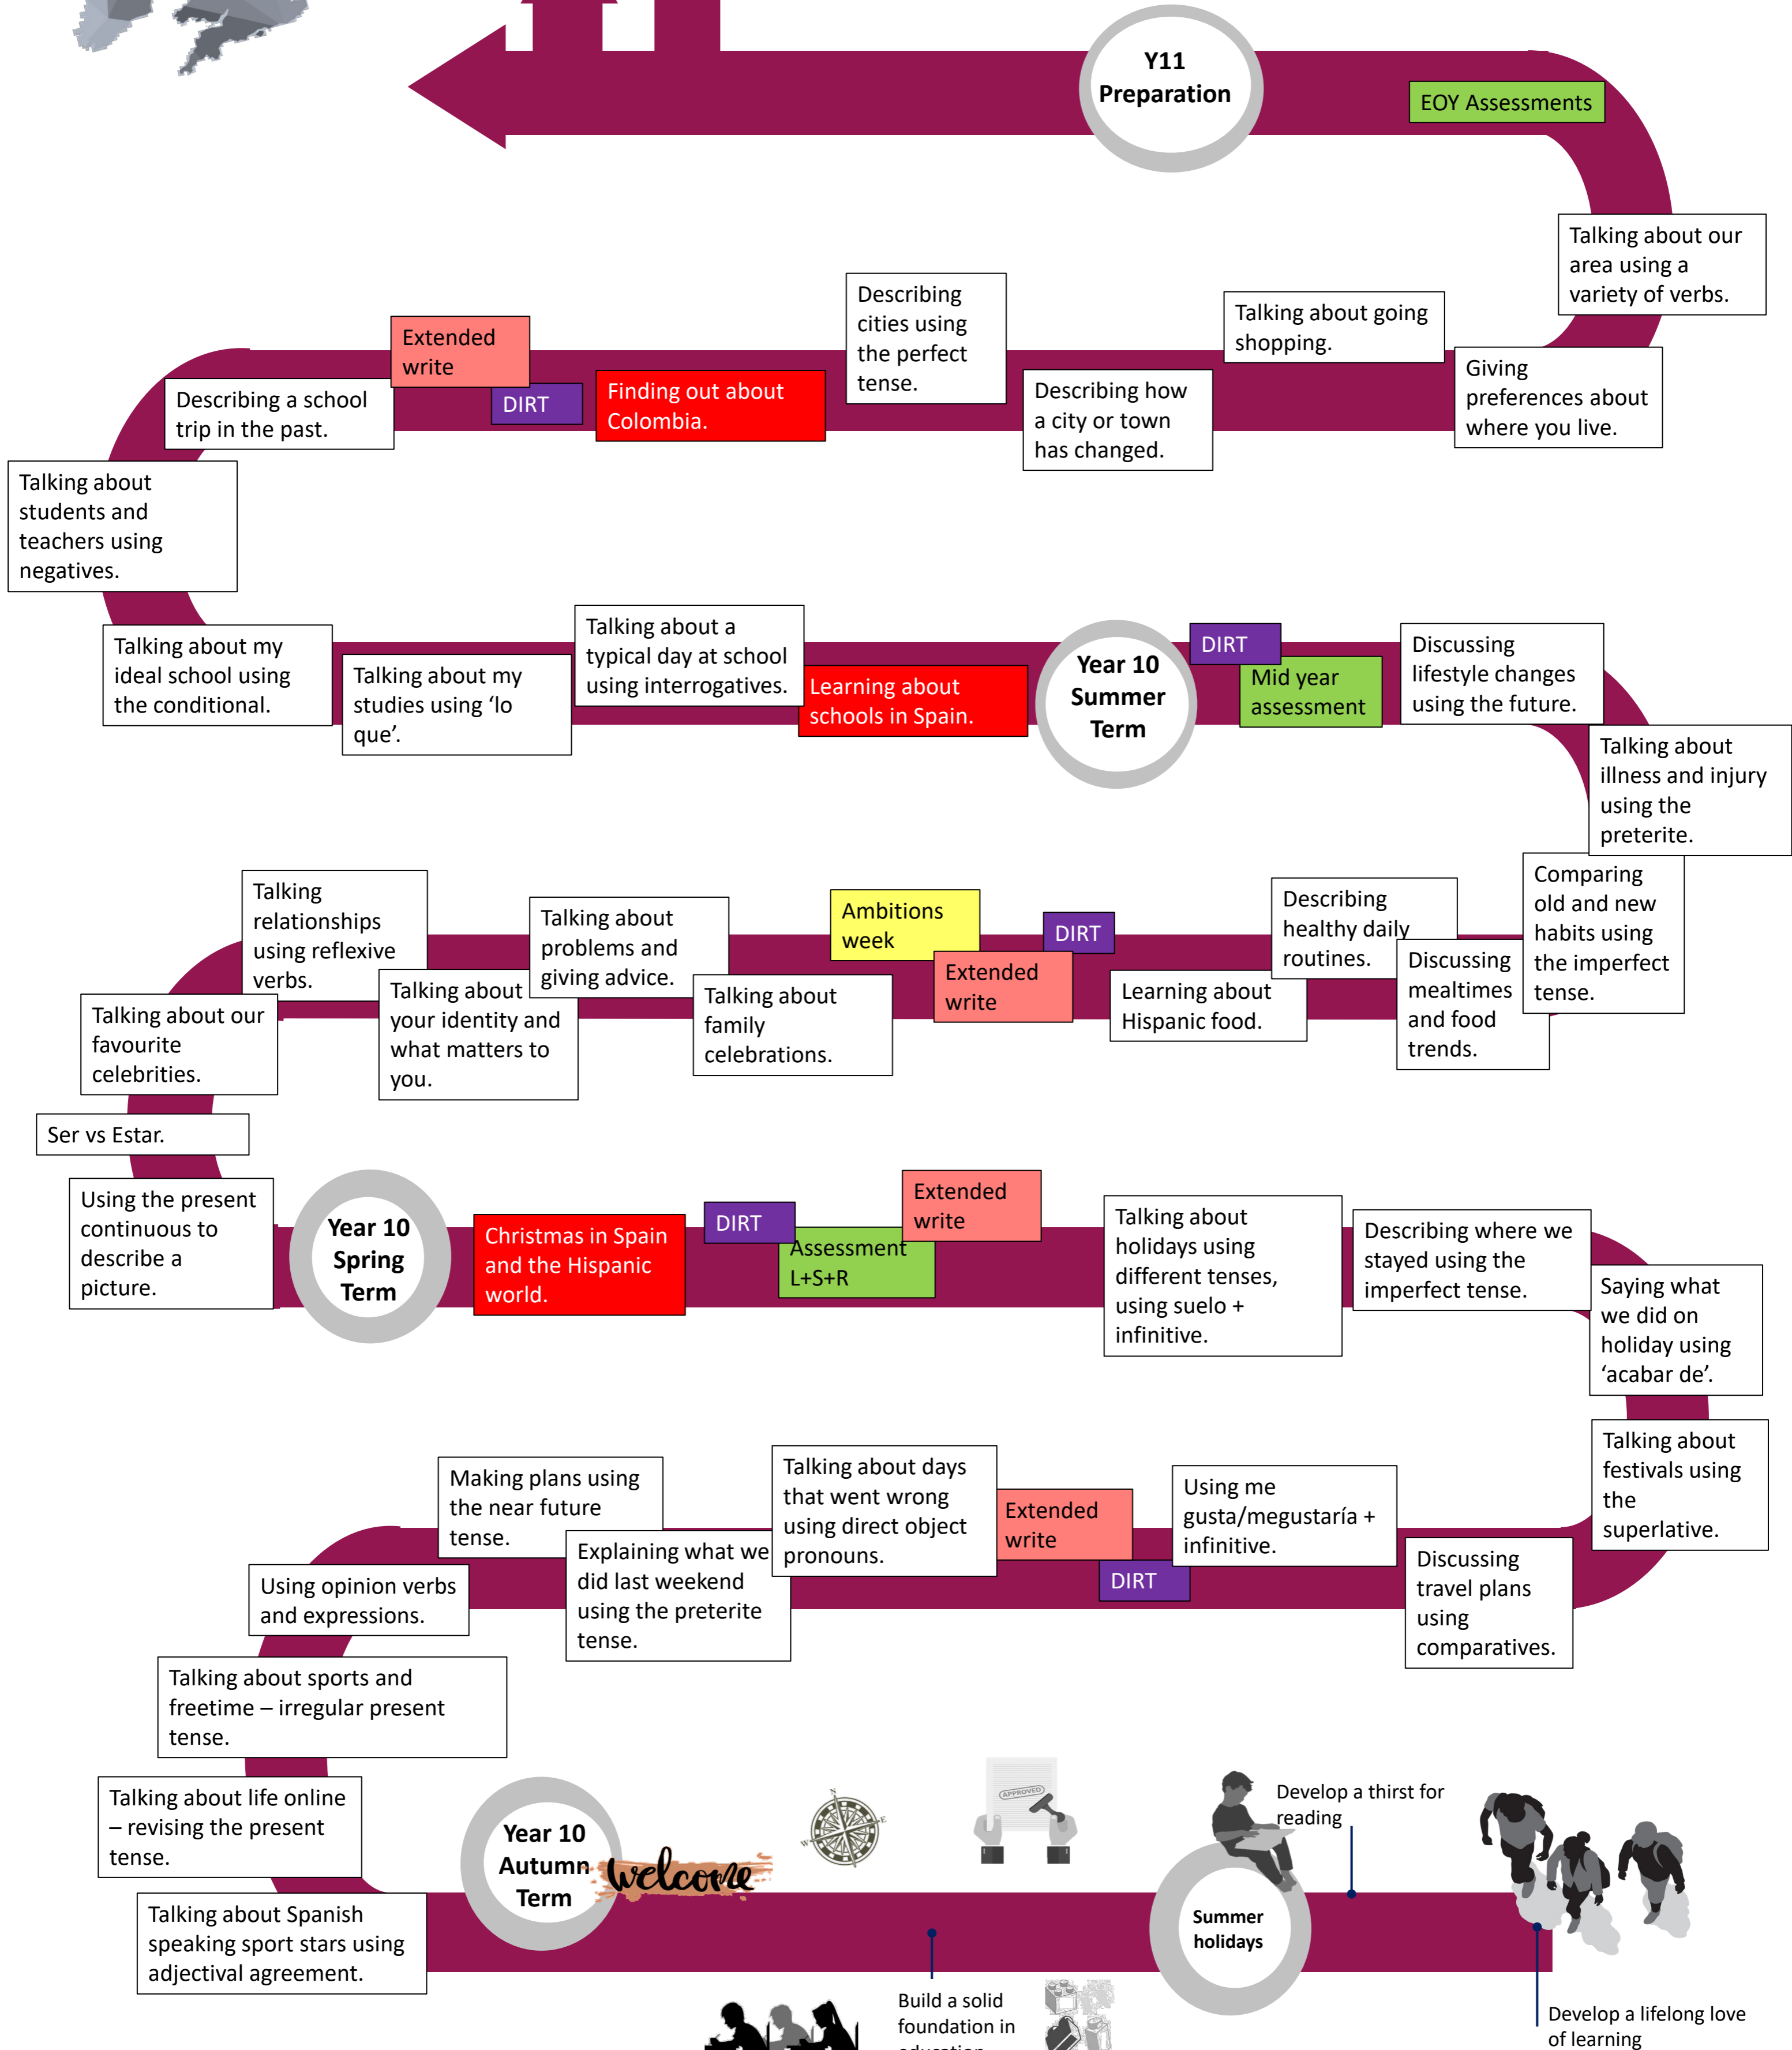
Y11 Preparation

EOY Assessments

Talking about our area using a variety of verbs.

Talking about going shopping.

Giving preferences about where you live.

Describing cities using the perfect tense.

Describing how a city or town has changed.

Extended write

DIRT

Finding out about Colombia.

Describing a school trip in the past.

Talking about students and teachers using negatives.

Talking about my ideal school using the conditional.

Talking about my studies using 'lo que'.

Talking about a typical day at school using interrogatives.

Learning about schools in Spain.

Year 10 Summer Term

DIRT

Mid year assessment

Discussing lifestyle changes using the future.

Talking about illness and injury using the preterite.

Comparing old and new habits using the imperfect tense.

Describing healthy daily routines.

Discussing mealtimes and food trends.

Learning about Hispanic food.

DIRT

Extended write

Ambitions week

Talking about family celebrations.

Talking about problems and giving advice.

Talking about your identity and what matters to you.

Talking relationships using reflexive verbs.

Talking about our favourite celebrities.

Ser vs Estar.

Using the present continuous to describe a picture.

Year 10 Spring Term

Christmas in Spain and the Hispanic world.

DIRT

Assessment L+S+R

Extended write

Talking about holidays using different tenses, using suelo + infinitive.

Describing where we stayed using the imperfect tense.

Saying what we did on holiday using 'acabar de'.

Talking about festivals using the superlative.

Discussing travel plans using comparatives.

Using me gusta/megustaría + infinitive.

DIRT

Extended write

Talking about days that went wrong using direct object pronouns.

Explaining what we did last weekend using the preterite tense.

Making plans using the near future tense.

Using opinion verbs and expressions.

Talking about sports and freetime – irregular present tense.

Talking about life online – revising the present tense.

Talking about Spanish speaking sport stars using adjectival agreement.

Year 10 Autumn Term

welcome

APPROVED

Build a solid foundation in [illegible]

Develop a thirst for reading

Summer holidays

Develop a lifelong love of learning